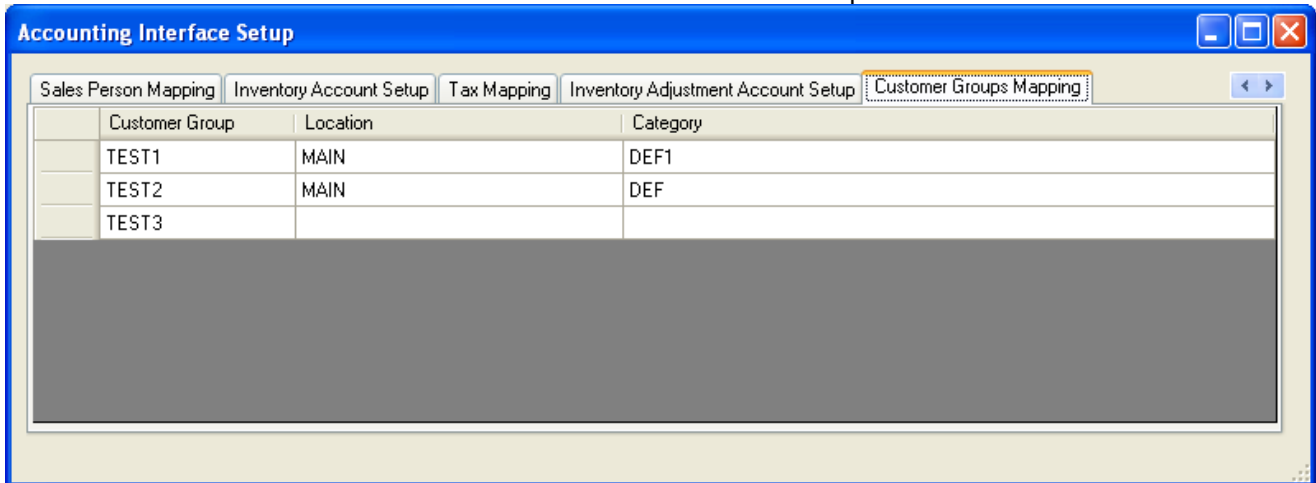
Accounting Interface Setup

Sales Person Mapping | Inventory Account Setup | Tax Mapping | Inventory Adjustment Account Setup | Customer Groups Mapping

| | Customer Group | Location | Category |
|---|---|---|---|
| | TEST1 | MAIN | DEF1 |
| | TEST2 | MAIN | DEF |
| | TEST3 | | |